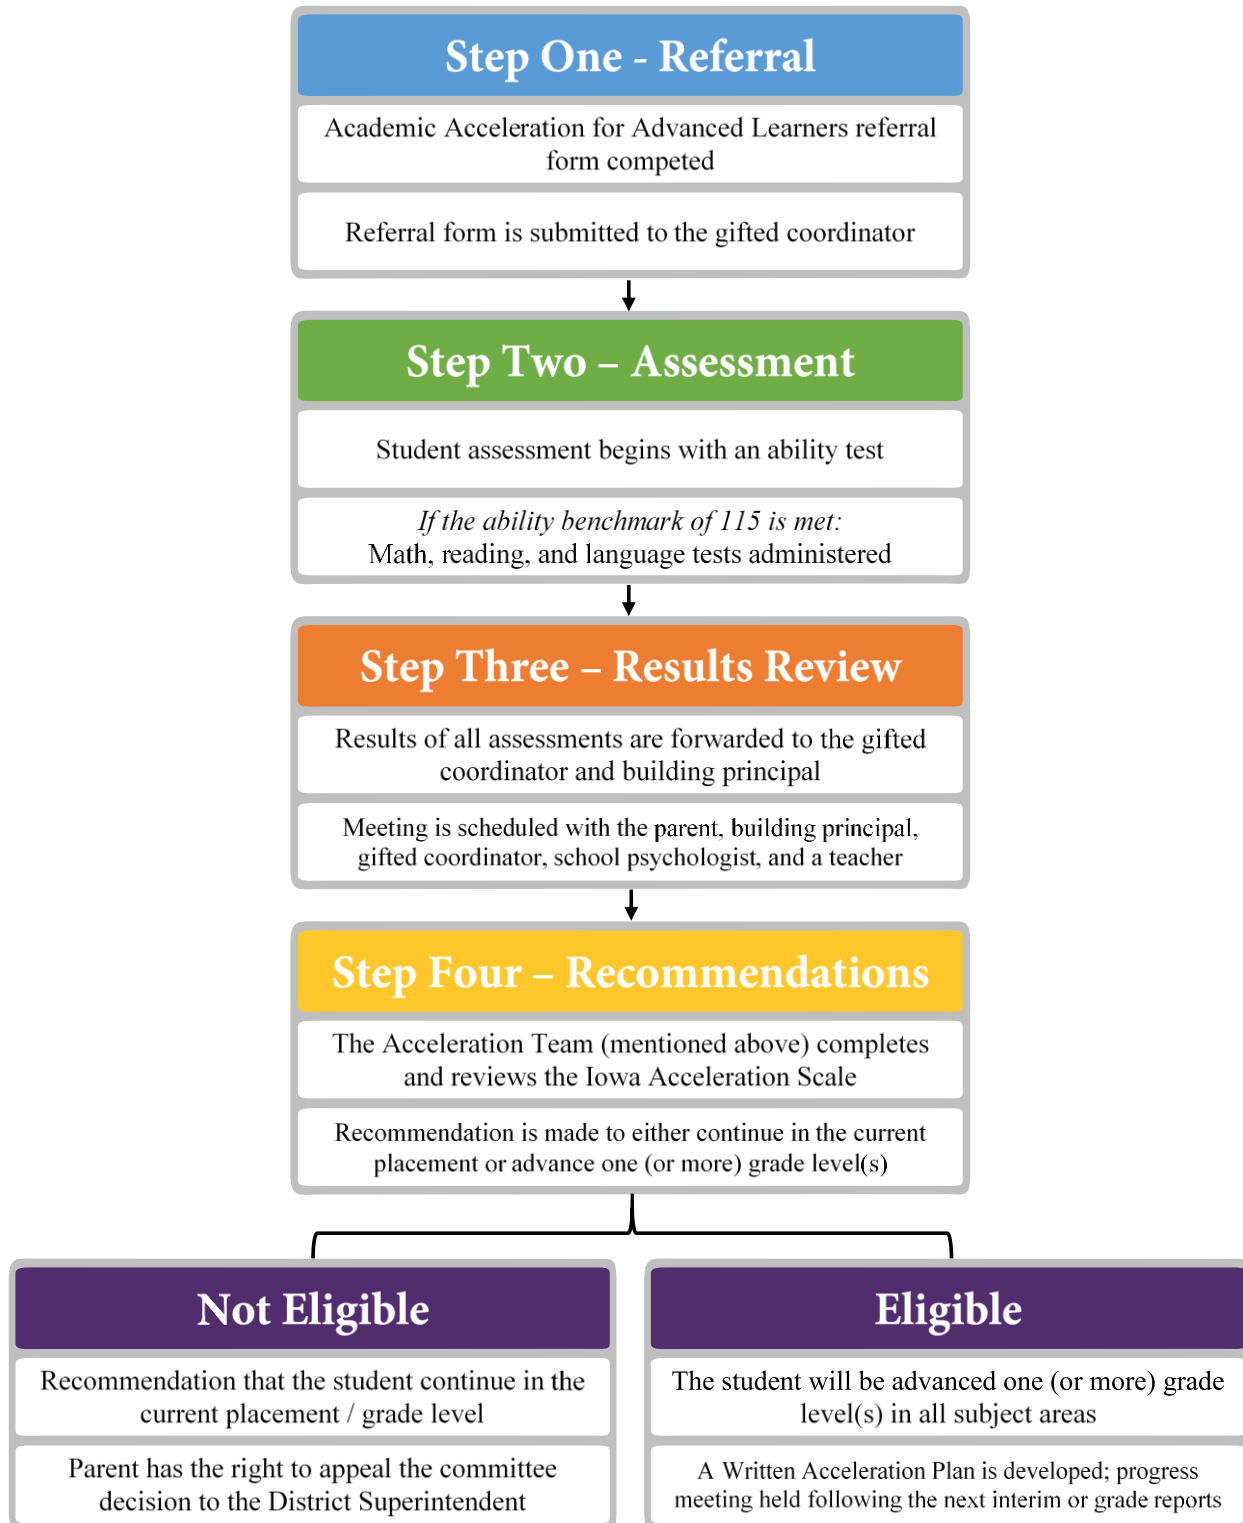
Step One - Referral

Academic Acceleration for Advanced Learners referral form competed

Referral form is submitted to the gifted coordinator

Step Two – Assessment

Student assessment begins with an ability test

*If the ability benchmark of 115 is met:*
Math, reading, and language tests administered

Step Three – Results Review

Results of all assessments are forwarded to the gifted coordinator and building principal

Meeting is scheduled with the parent, building principal, gifted coordinator, school psychologist, and a teacher

Step Four – Recommendations

The Acceleration Team (mentioned above) completes and reviews the Iowa Acceleration Scale

Recommendation is made to either continue in the current placement or advance one (or more) grade level(s)

Not Eligible

Recommendation that the student continue in the current placement / grade level

Parent has the right to appeal the committee decision to the District Superintendent

Eligible

The student will be advanced one (or more) grade level(s) in all subject areas

A Written Acceleration Plan is developed; progress meeting held following the next interim or grade reports